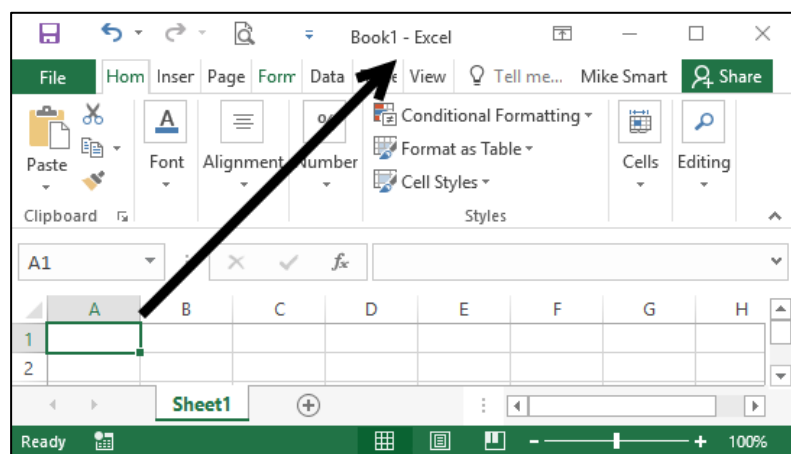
Book1 - Excel

File Hom Inser Page Form Data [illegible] View Tell me... Mike Smart Share

Paste

Font

Alignment

Number

Clipboard

Conditional Formatting

Format as Table

Cell Styles

Styles

Cells

Editing

A1

$f_x$

| | A | B | C | D | E | F | G | H |
|---|---|---|---|---|---|---|---|---|
| 1 | | | | | | | | |
| 2 | | | | | | | | |

Sheet1

Ready

100%